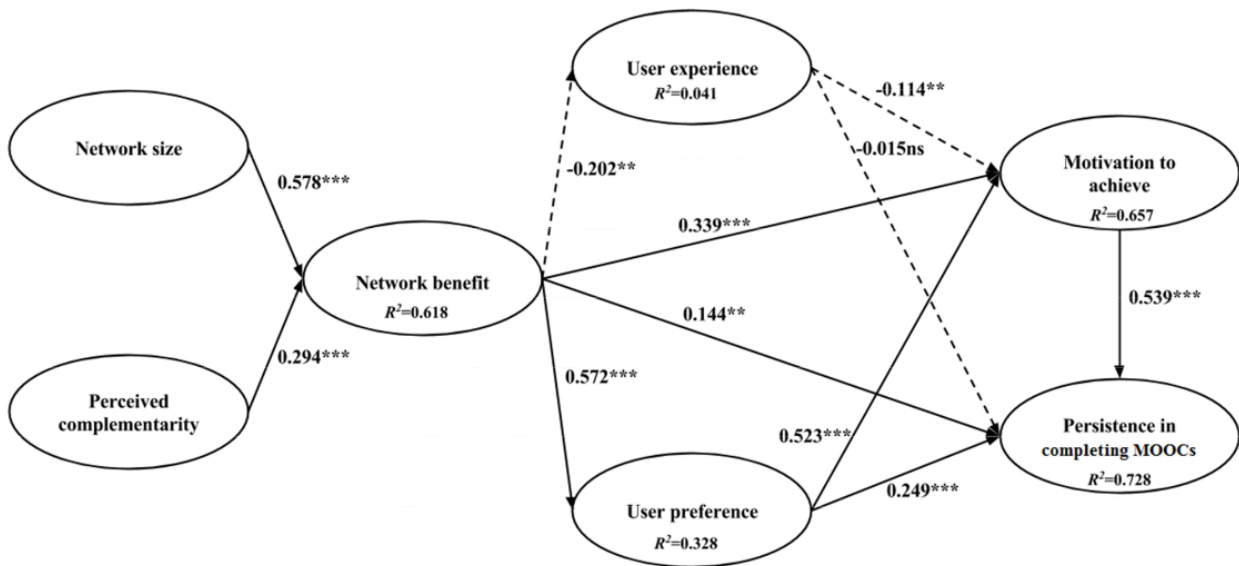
User experience
$R^2$=0.041

-0.114**

Network size

-0.015ns

0.578***

-0.202**

Motivation to achieve
$R^2$=0.657

0.339***

Network benefit
$R^2$=0.618

0.539***

0.144**

0.294***

0.572***

Perceived complementarity

0.523***

Persistence in completing MOOCs
$R^2$=0.728

0.249***

User preference
$R^2$=0.328